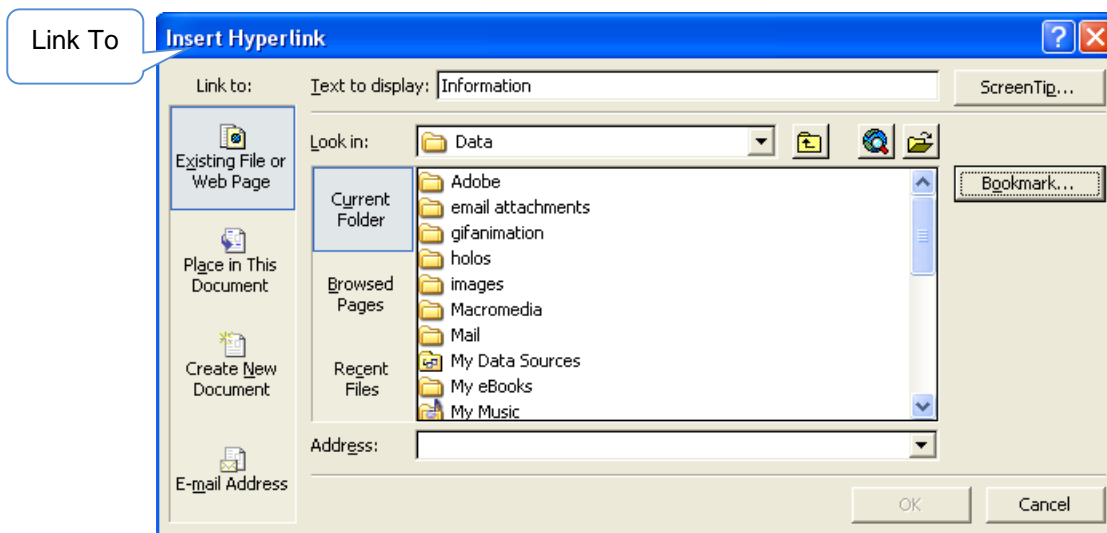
Link To

Insert Hyperlink

Link to:

Existing File or Web Page

Place in This Document

Create New Document

E-mail Address

Text to display: Information

ScreenTip...

Look in: Data

Current Folder

Browsed Pages

Recent Files

Adobe
email attachments
gifanimation
holos
images
Macromedia
Mail
My Data Sources
My eBooks
My Music

Bookmark...

Address:

OK

Cancel